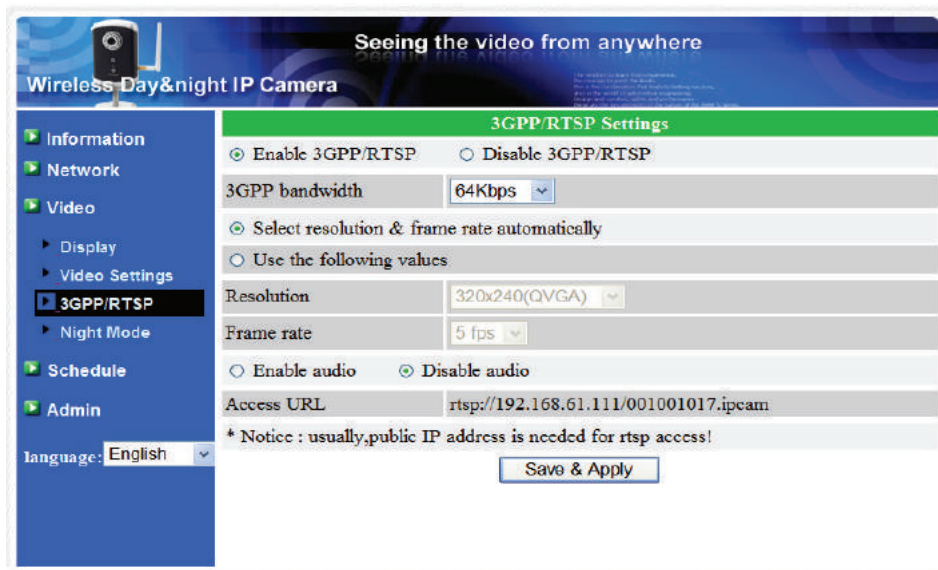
Wireless Day&night IP Camera

Seeing the video from anywhere

Information
Network
Video
Display
Video Settings
3GPP/RTSP
Night Mode
Schedule
Admin

language: English

3GPP/RTSP Settings

⊙ Enable 3GPP/RTSP ○ Disable 3GPP/RTSP

| 3GPP bandwidth | 64Kbps |
|---|---|

⊙ Select resolution & frame rate automatically

○ Use the following values

| Resolution | 320x240(QVGA) |
|---|---|
| Frame rate | 5 fps |

○ Enable audio ⊙ Disable audio

| Access URL | rtsp://192.168.61.111/001001017.ipcam |
|---|---|

* Notice : usually,public IP address is needed for rtsp access!

Save & Apply